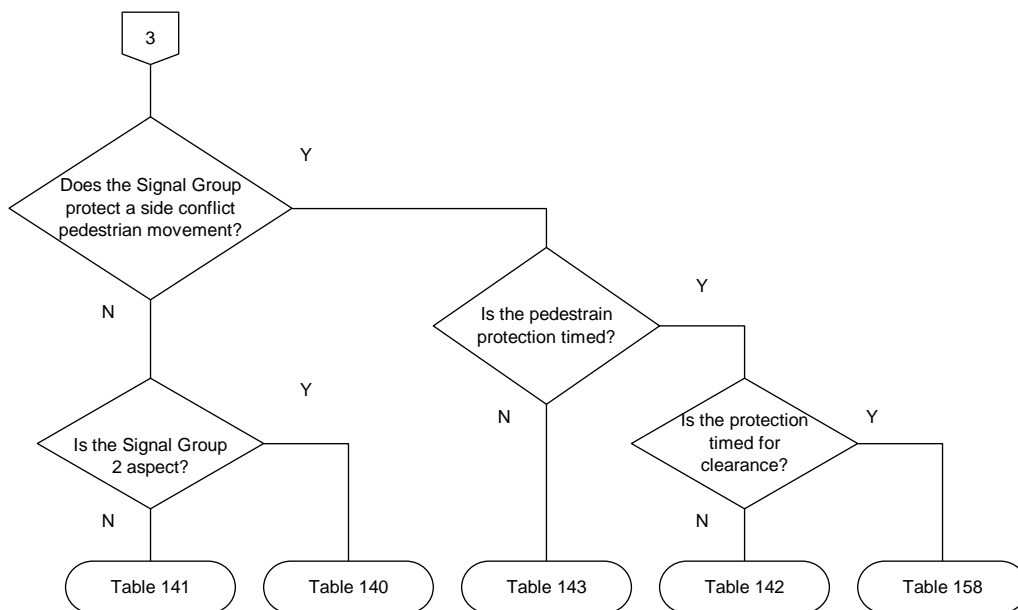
3

Does the Signal Group protect a side conflict pedestrian movement?

Y

N

Is the pedestrain protection timed?

Y

N

Is the Signal Group 2 aspect?

Y

N

Is the protection timed for clearance?

Y

N

Table 141

Table 140

Table 143

Table 142

Table 158